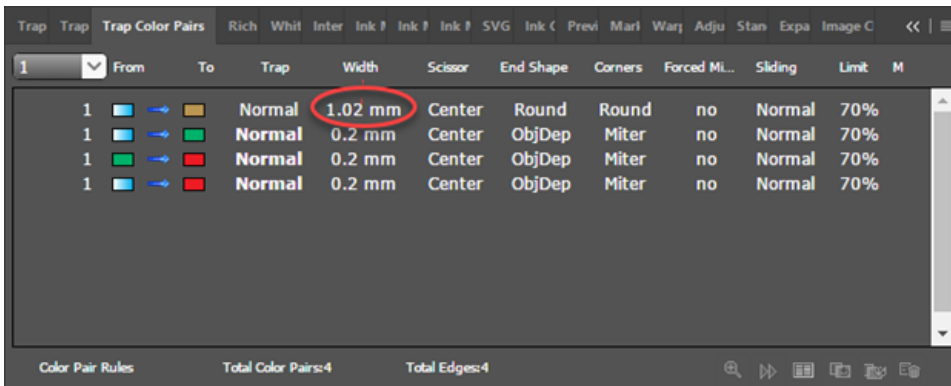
Trap Trap Trap Color Pairs Rich Whit Inter Ink I Ink I Ink I SVG Ink ( Previ Marl Warj Adju Stan Expa Image C «

1 From To Trap Width Scissor End Shape Corners Forced Mi... Sliding Limit M

| | | | | | | | | | |
|---|---|---|---|---|---|---|---|---|---|
| 1 | | Normal | 1.02 mm | Center | Round | Round | no | Normal | 70% |
| 1 | | Normal | 0.2 mm | Center | ObjDep | Miter | no | Normal | 70% |
| 1 | | Normal | 0.2 mm | Center | ObjDep | Miter | no | Normal | 70% |
| 1 | | Normal | 0.2 mm | Center | ObjDep | Miter | no | Normal | 70% |

Color Pair Rules Total Color Pairs:4 Total Edges:4